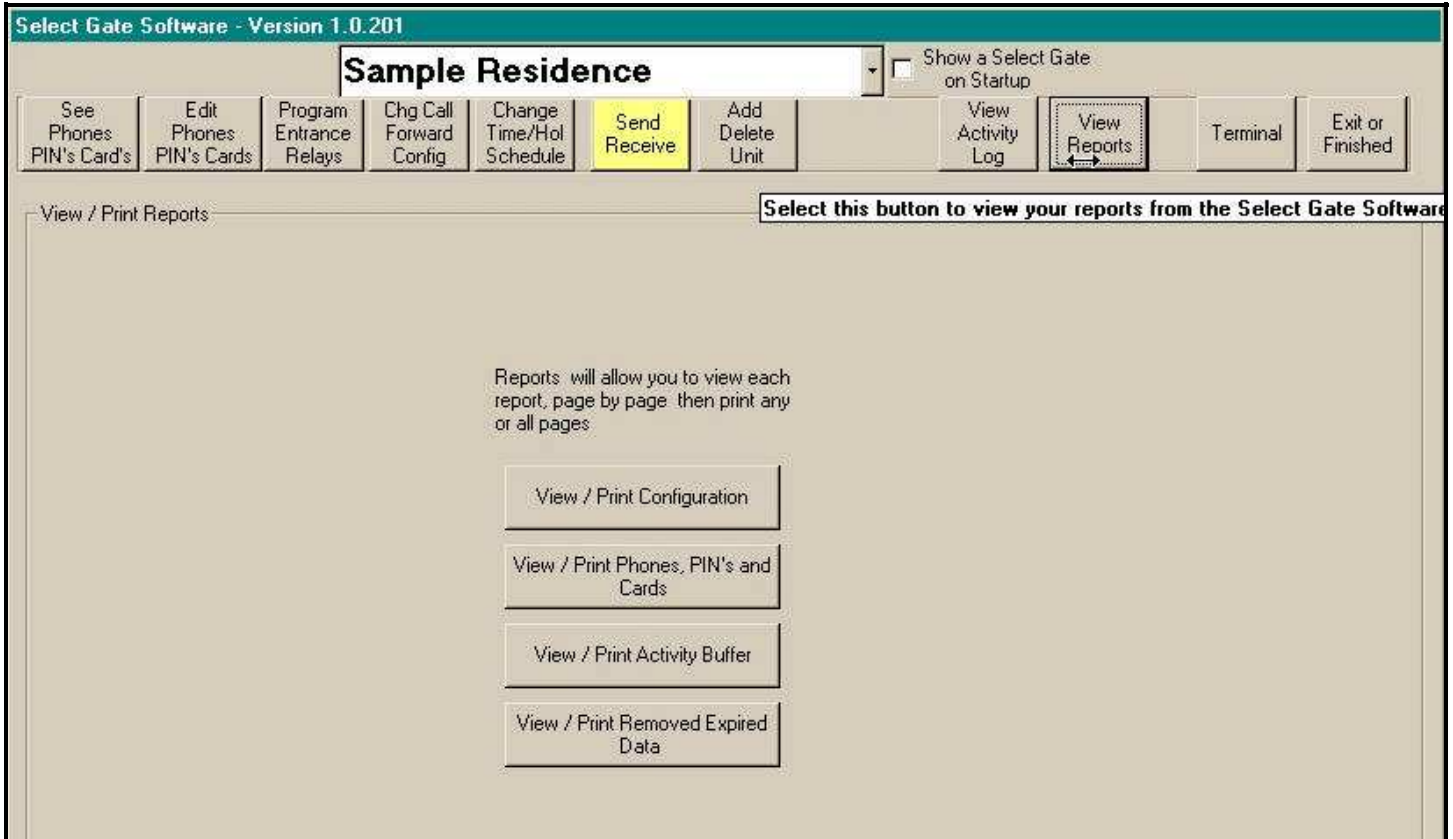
Select Gate Software - Version 1.0.201

Sample Residence

Show a Select Gate on Startup

See Phones PIN's Card's

Edit Phones PIN's Cards

Program Entrance Relays

Chg Call Forward Config

Change Time/Hol Schedule

Send Receive

Add Delete Unit

View Activity Log

View Reports

Terminal

Exit or Finished

View / Print Reports

Select this button to view your reports from the Select Gate Software

Reports will allow you to view each report, page by page then print any or all pages

View / Print Configuration

View / Print Phones, PIN's and Cards

View / Print Activity Buffer

View / Print Removed Expired Data